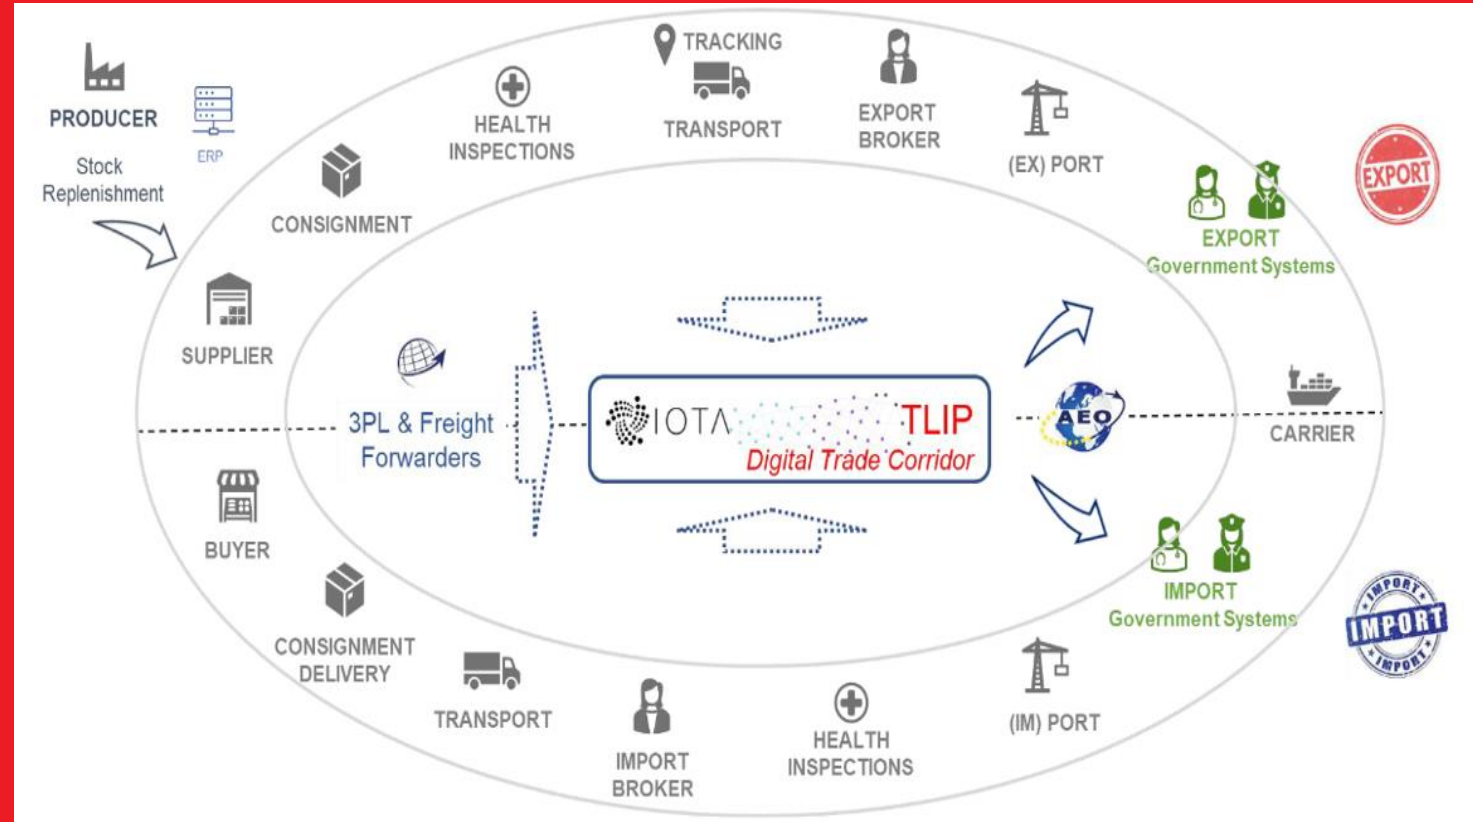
PRODUCER

ERP

Stock Replenishment

HEALTH INSPECTIONS

TRACKING

TRANSPORT

EXPORT BROKER

(EX) PORT

EXPORT

CONSIGNMENT

EXPORT Government Systems

SUPPLIER

3PL & Freight Forwarders

IOTA

TLIP

Digital Trade Corridor

AEO

CARRIER

BUYER

IMPORT Government Systems

IMPORT

IMPORT

IMPORT

CONSIGNMENT DELIVERY

TRANSPORT

IMPORT BROKER

HEALTH INSPECTIONS

(IM) PORT